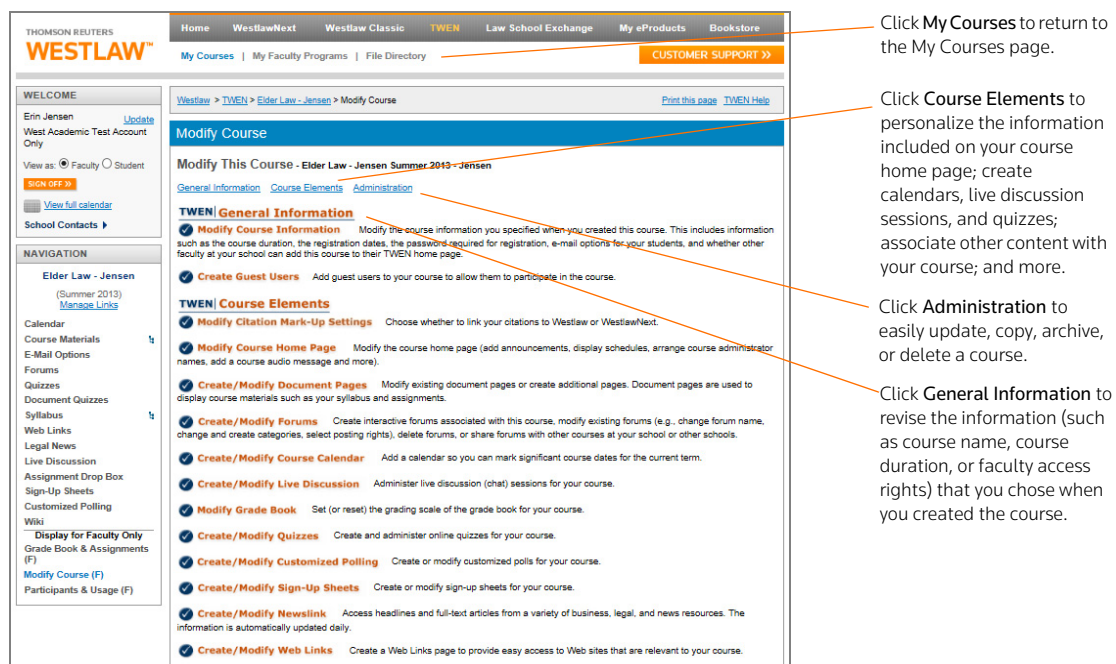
THOMSON REUTERS
WESTLAW™

Home | WestlawNext | Westlaw Classic | TWEN | Law School Exchange | My eProducts | Bookstore

My Courses | My Faculty Programs | File Directory

CUSTOMER SUPPORT »

WELCOME

Erin Jensen Update
West Academic Test Account Only

View as: Faculty Student

SIGN OFF »

View full calendar

School Contacts

NAVIGATION

Elder Law - Jensen

(Summer 2013)
Manage Links

Calendar
Course Materials
E-Mail Options
Forums
Quizzes
Document Quizzes
Syllabus
Web Links
Legal News
Live Discussion
Assignment Drop Box
Sign-Up Sheets
Customized Polling
Wiki
Display for Faculty Only
Grade Book & Assignments (F)
Modify Course (F)
Participants & Usage (F)

Westlaw > TWEN > Elder Law - Jensen > Modify Course

Print this page TWEN Help

Modify Course

Modify This Course - Elder Law - Jensen Summer 2013 - Jensen

General Information Course Elements Administration

TWEN General Information

Modify Course Information Modify the course information you specified when you created this course. This includes information such as the course duration, the registration dates, the password required for registration, e-mail options for your students, and whether other faculty at your school can add this course to their TWEN home page.

Create Guest Users Add guest users to your course to allow them to participate in the course.

TWEN Course Elements

Modify Citation Mark-Up Settings Choose whether to link your citations to Westlaw or WestlawNext.

Modify Course Home Page Modify the course home page (add announcements, display schedules, arrange course administrator names, add a course audio message and more).

Create/Modify Document Pages Modify existing document pages or create additional pages. Document pages are used to display course materials such as your syllabus and assignments.

Create/Modify Forums Create interactive forums associated with this course, modify existing forums (e.g., change forum name, change and create categories, select posting rights), delete forums, or share forums with other courses at your school or other schools.

Create/Modify Course Calendar Add a calendar so you can mark significant course dates for the current term.

Create/Modify Live Discussion Administer live discussion (chat) sessions for your course.

Modify Grade Book Set (or reset) the grading scale of the grade book for your course.

Create/Modify Quizzes Create and administer online quizzes for your course.

Create/Modify Customized Polling Create or modify customized polls for your course.

Create/Modify Sign-Up Sheets Create or modify sign-up sheets for your course.

Create/Modify Newslink Access headlines and full-text articles from a variety of business, legal, and news resources. The information is automatically updated daily.

Create/Modify Web Links Create a Web Links page to provide easy access to Web sites that are relevant to your course.

Click My Courses to return to the My Courses page.

Click Course Elements to personalize the information included on your course home page; create calendars, live discussion sessions, and quizzes; associate other content with your course; and more.

Click Administration to easily update, copy, archive, or delete a course.

Click General Information to revise the information (such as course name, course duration, or faculty access rights) that you chose when you created the course.